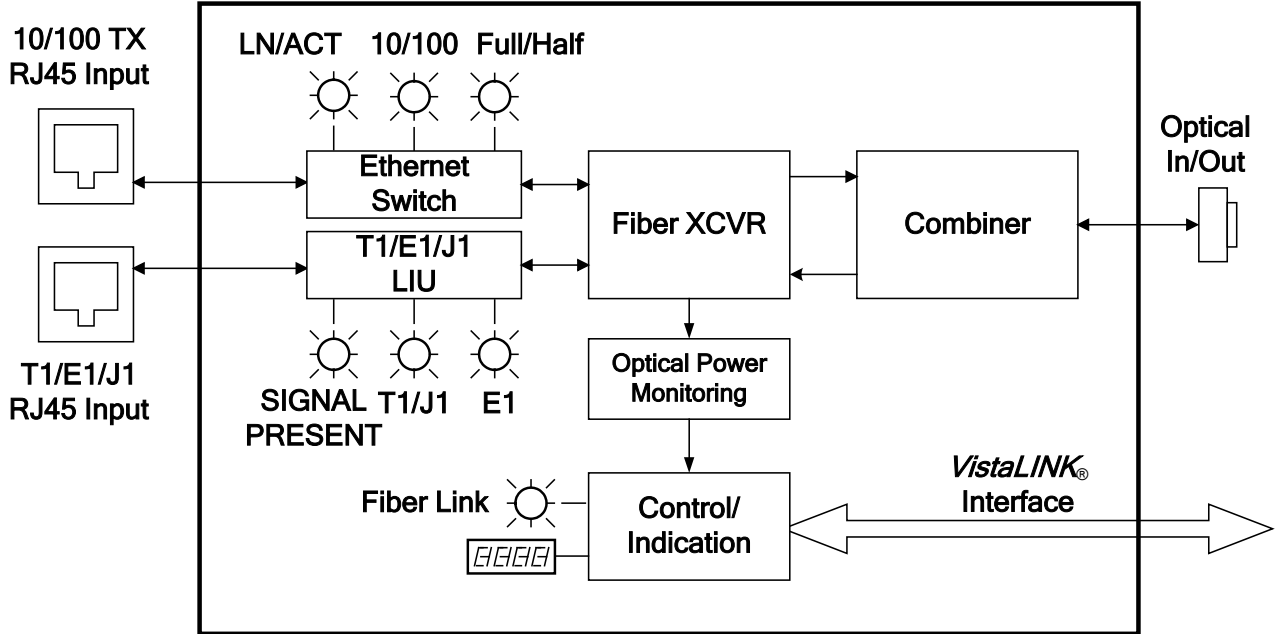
10/100 TX
RJ45 Input

LN/ACT 10/100 Full/Half

Optical
In/Out

Ethernet
Switch

Fiber XCVR

Combiner

T1/E1/J1
LIU

T1/E1/J1
RJ45 Input

SIGNAL
PRESENT

T1/J1

E1

Optical Power
Monitoring

VistaLINK®
Interface

Fiber Link

Control/
Indication

8888